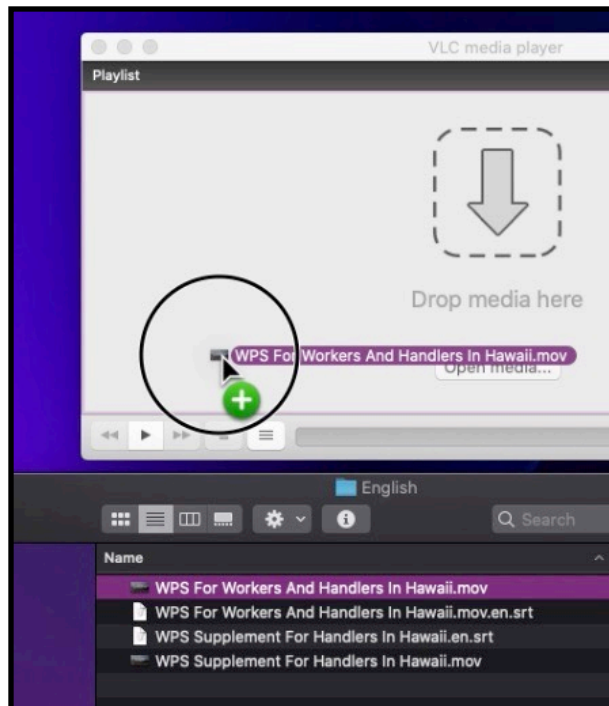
VLC media player

Playlist

Drop media here

WPS For Workers And Handlers In Hawaii.mov

Open media...

English

Search

Name

WPS For Workers And Handlers In Hawaii.mov
WPS For Workers And Handlers In Hawaii.mov.en.srt
WPS Supplement For Handlers In Hawaii.en.srt
WPS Supplement For Handlers In Hawaii.mov